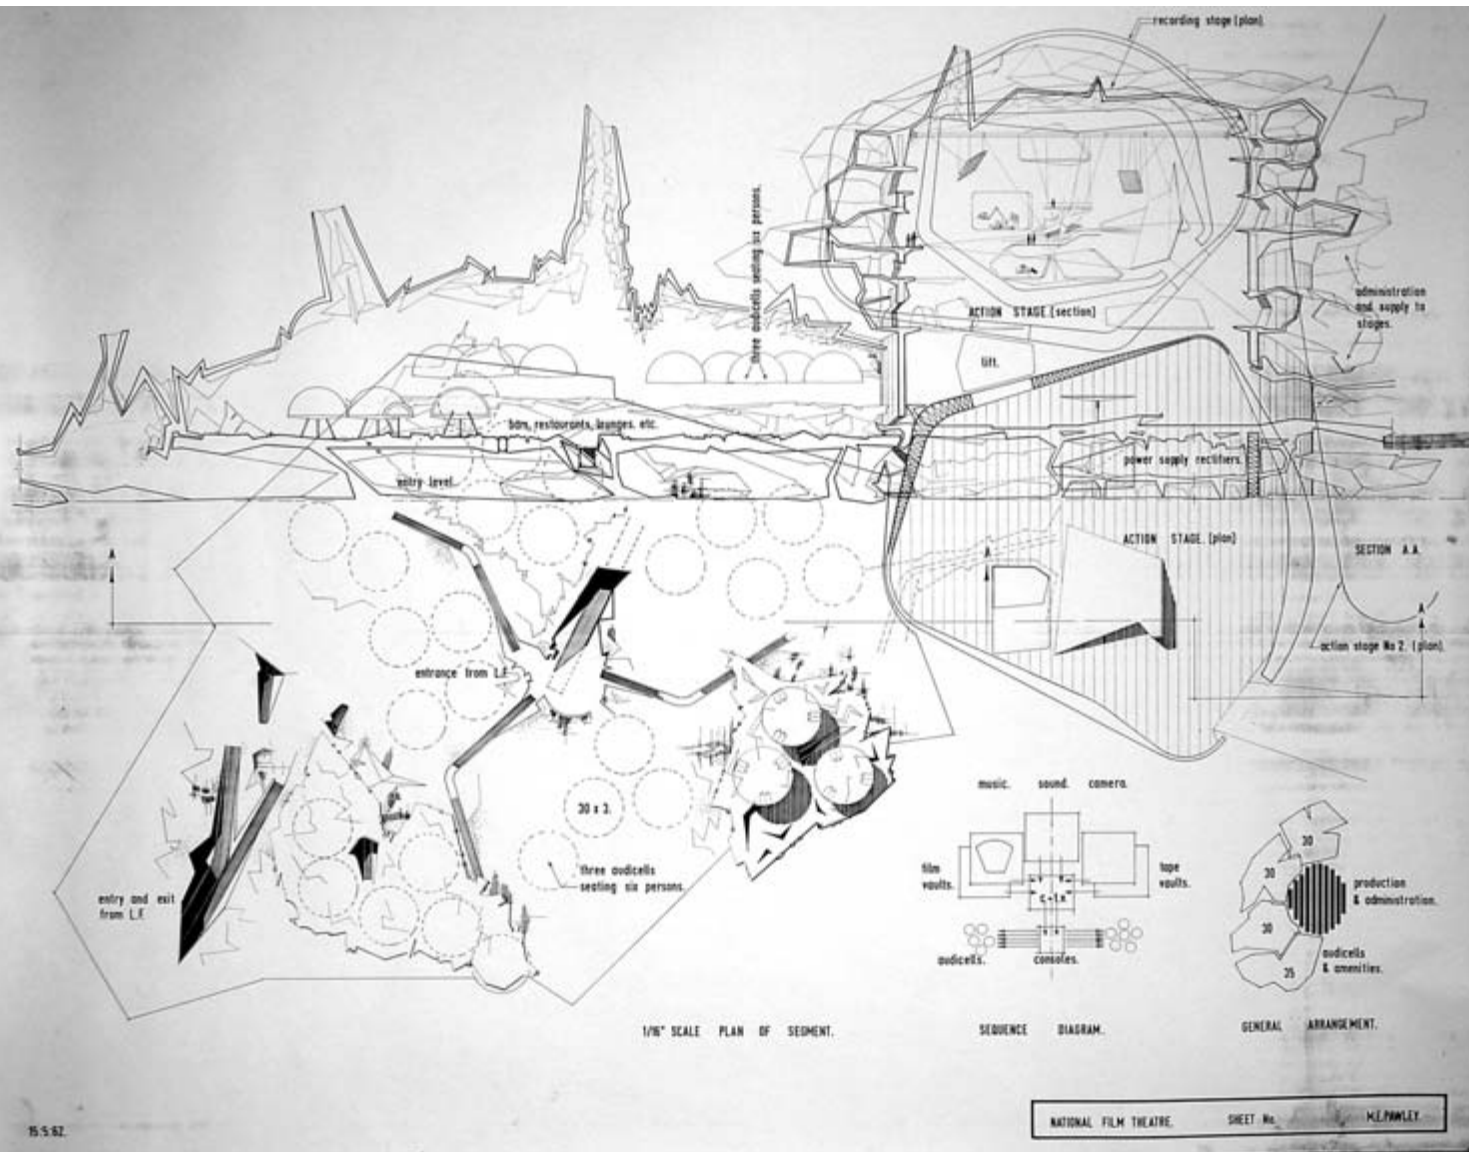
recording stage (plan).

three audicells seating six persons.

ACTION STAGE (section)

lift.

administration and supply to stages.

bars, restaurants, lounges, etc.

entry level.

power supply rectifiers.

ACTION STAGE (plan)

SECTION A.A.

A

A

A

action stage No 2. (plan).

entrance from L.F.

30 x 3.

three audicells seating six persons.

entry and exit from L.F.

music. sound. camera.

film vaults.

tape vaults.

C + L K

audicells.

consoles.

30

30

30

25

production & administration.

audicells & amenities.

1/16" SCALE PLAN OF SEGMENT.

SEQUENCE DIAGRAM.

GENERAL ARRANGEMENT.

15.5.62.

NATIONAL FILM THEATRE. SHEET No. M.E.PAWLEY.